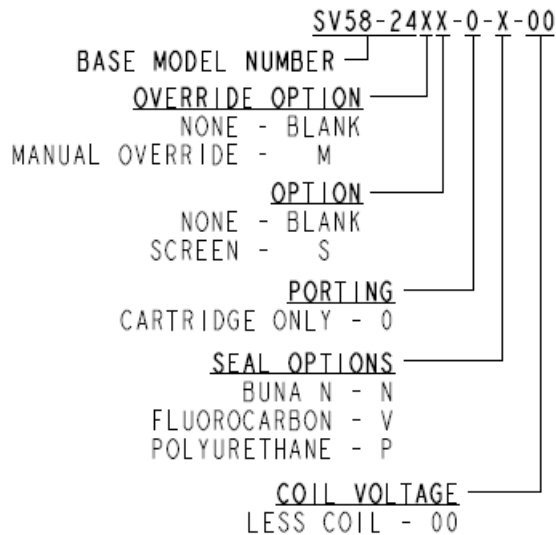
SV58-24XX-0-X-00

BASE MODEL NUMBER

OVERRIDE OPTION
NONE - BLANK
MANUAL OVERRIDE - M

OPTION
NONE - BLANK
SCREEN - S

PORTING
CARTRIDGE ONLY - 0

SEAL OPTIONS
BUNA N - N
FLUOROCARBON - V
POLYURETHANE - P

COIL VOLTAGE
LESS COIL - 00